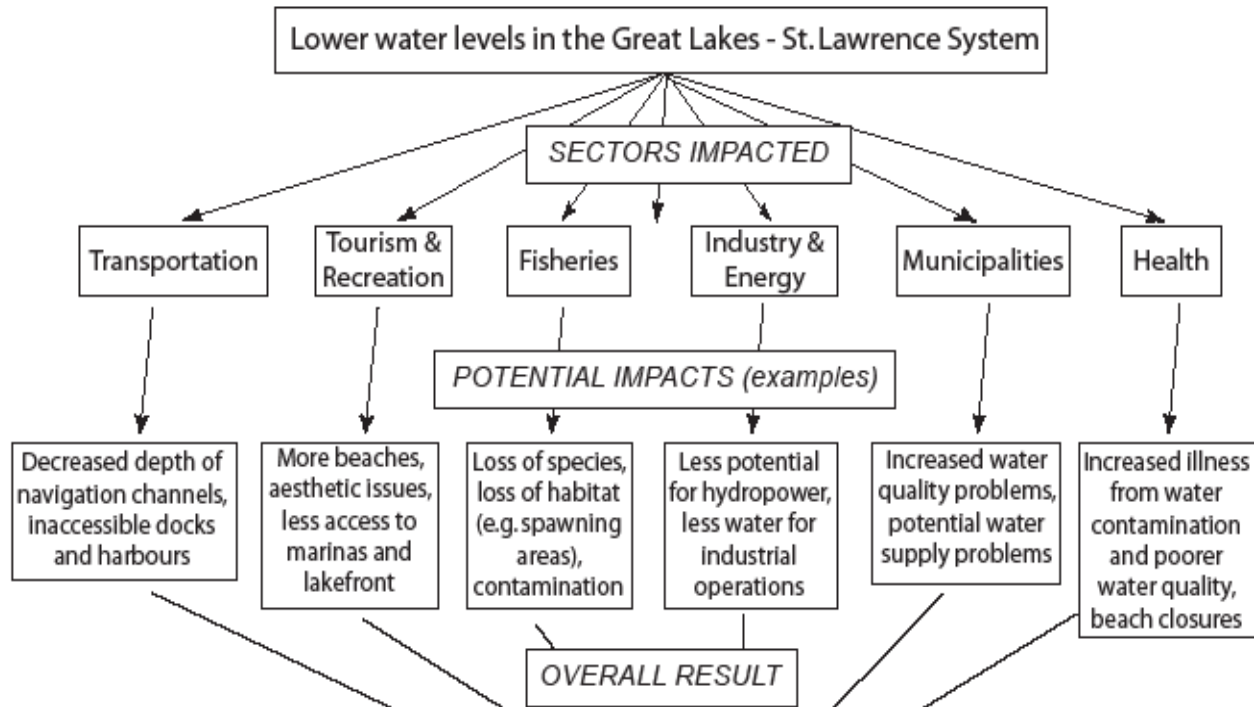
Lower water levels in the Great Lakes - St. Lawrence System

SECTORS IMPACTED

Transportation

Tourism & Recreation

Fisheries

Industry & Energy

Municipalities

Health

POTENTIAL IMPACTS (examples)

Decreased depth of navigation channels, inaccessible docks and harbours

More beaches, aesthetic issues, less access to marinas and lakefront

Loss of species, loss of habitat (e.g. spawning areas), contamination

Less potential for hydropower, less water for industrial operations

Increased water quality problems, potential water supply problems

Increased illness from water contamination and poorer water quality, beach closures

OVERALL RESULT